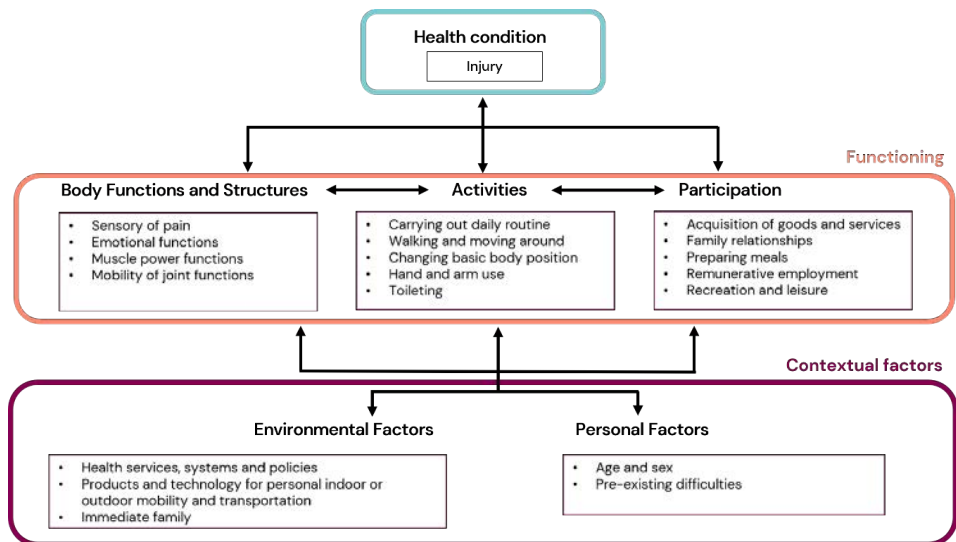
Health condition

Injury

Functioning

Body Functions and Structures

- Sensory of pain
- Emotional functions
- Muscle power functions
- Mobility of joint functions

Activities

- Carrying out daily routine
- Walking and moving around
- Changing basic body position
- Hand and arm use
- Toileting

Participation

- Acquisition of goods and services
- Family relationships
- Preparing meals
- Remunerative employment
- Recreation and leisure

Contextual factors

Environmental Factors

- Health services, systems and policies
- Products and technology for personal indoor or outdoor mobility and transportation
- Immediate family

Personal Factors

- Age and sex
- Pre-existing difficulties